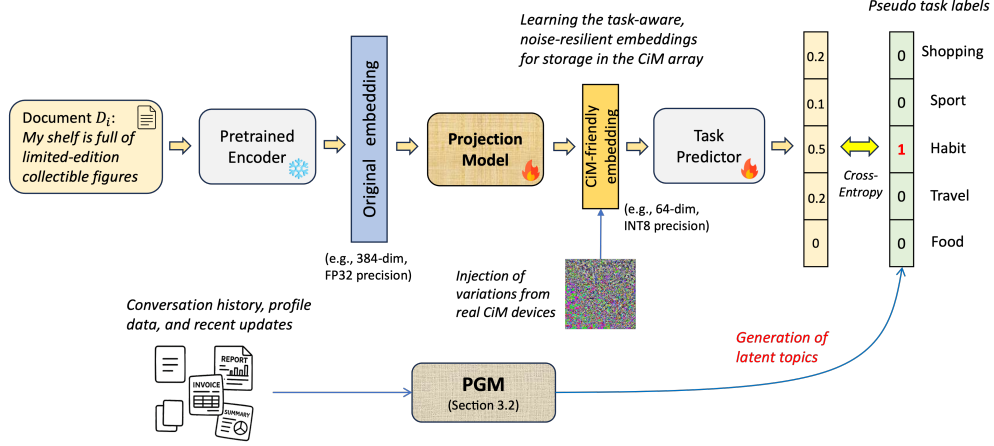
Pseudo task labels

Learning the task-aware, noise-resilient embeddings for storage in the CiM array

Document $D_i$:
My shelf is full of limited-edition collectible figures

Pretrained Encoder

Original embedding

(e.g., 384-dim, FP32 precision)

Projection Model

CiM-friendly embedding

(e.g., 64-dim, INT8 precision)

Injection of variations from real CiM devices

Task Predictor

| 0.2 |
|---|
| 0.1 |
| 0.5 |
| 0.2 |
| 0 |

Cross-Entropy

| 0 | Shopping |
|---|---|
| 0 | Sport |
| 1 | Habit |
| 0 | Travel |
| 0 | Food |

Conversation history, profile data, and recent updates

REPORT
INVOICE
SUMMARY

PGM
(Section 3.2)

Generation of latent topics